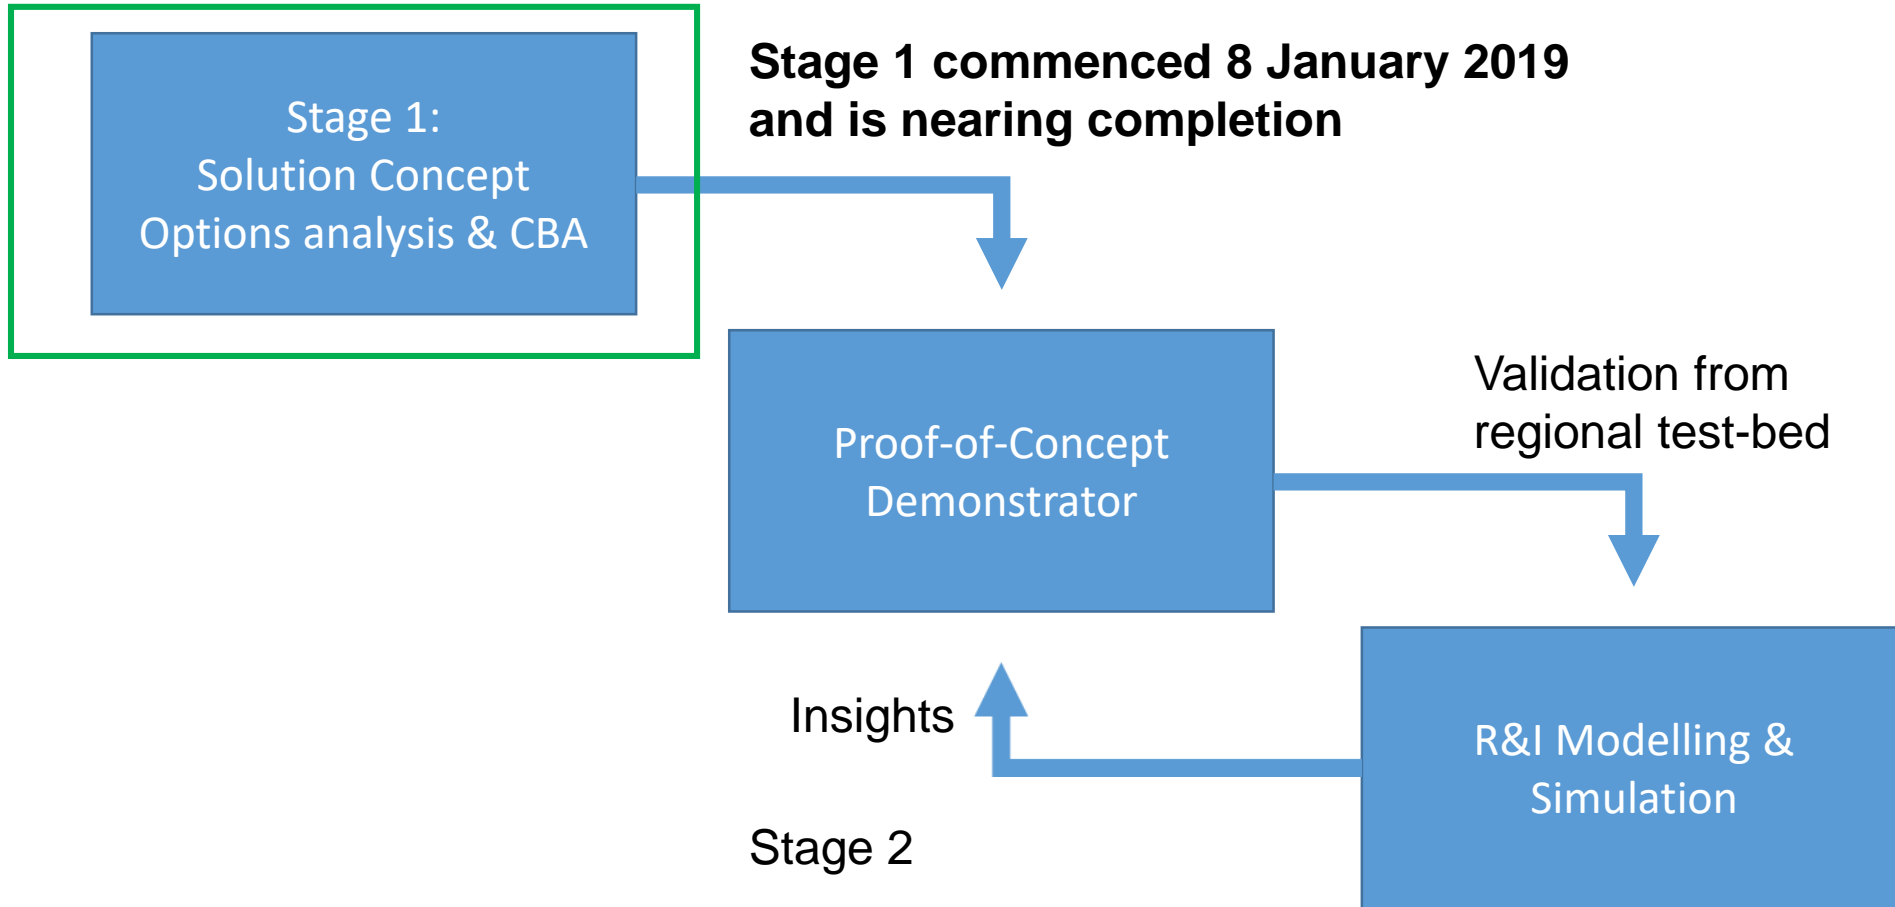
Stage 1:
Solution Concept
Options analysis & CBA

Stage 1 commenced 8 January 2019 and is nearing completion

Proof-of-Concept Demonstrator

Validation from regional test-bed

Insights

R&I Modelling & Simulation

Stage 2